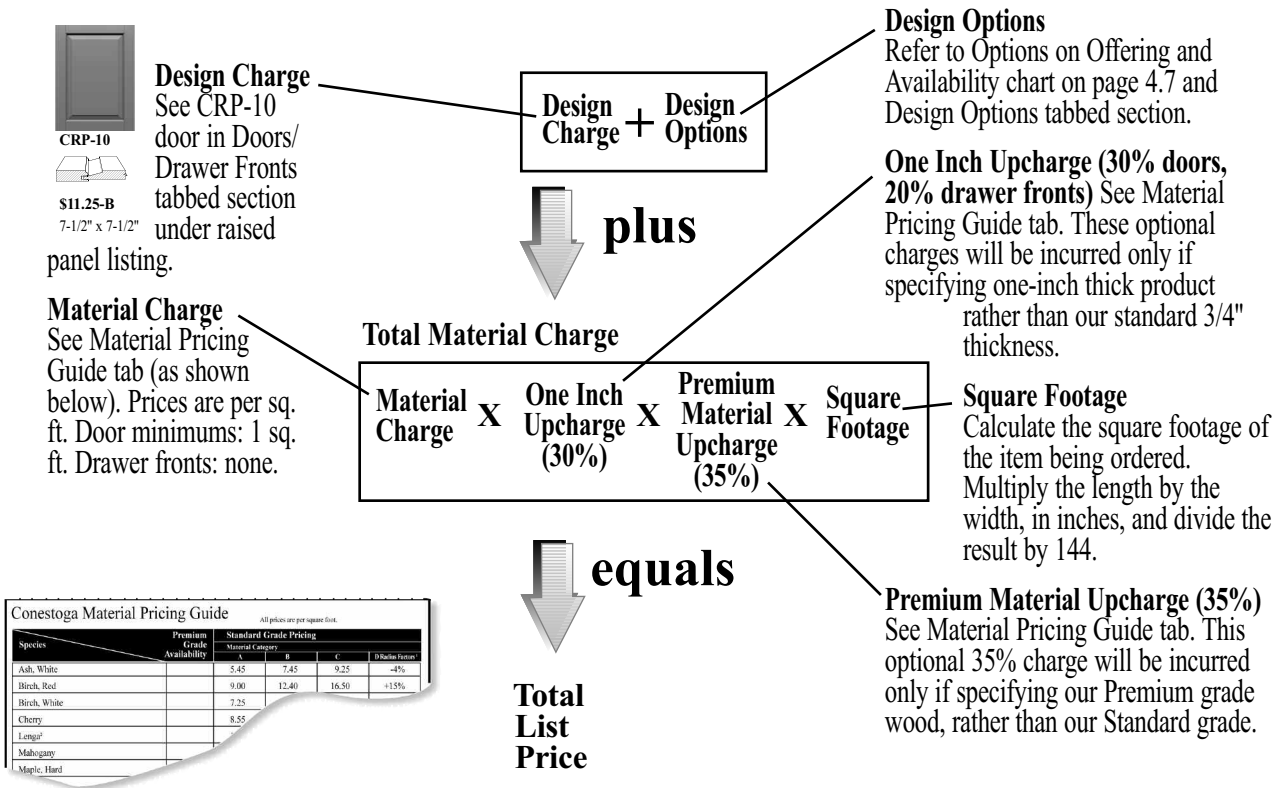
CRP-10

$11.25-B
7-1/2" x 7-1/2"

Design Charge
See CRP-10 door in Doors/ Drawer Fronts tabbed section under raised panel listing.

Design Charge + Design Options

Design Options
Refer to Options on Offering and Availability chart on page 4.7 and Design Options tabbed section.

plus

One Inch Upcharge (30% doors, 20% drawer fronts) See Material Pricing Guide tab. These optional charges will be incurred only if specifying one-inch thick product rather than our standard 3/4" thickness.

Material Charge
See Material Pricing Guide tab (as shown below). Prices are per sq. ft. Door minimums: 1 sq. ft. Drawer fronts: none.

Total Material Charge

Material Charge X One Inch Upcharge (30%) X Premium Material Upcharge (35%) X Square Footage

Square Footage
Calculate the square footage of the item being ordered. Multiply the length by the width, in inches, and divide the result by 144.

equals

Conestoga Material Pricing Guide All prices are per square foot.

| Species | Premium Grade Availability | Standard Grade Pricing Material Category A | B | C | D Radius Factors |
|---|---|---|---|---|---|
| Ash, White | | 5.45 | 7.45 | 9.25 | -4% |
| Birch, Red | | 9.00 | 12.40 | 16.50 | +15% |
| Birch, White | | 7.25 | | | |
| Cherry | | 8.55 | | | |
| Lenga² | | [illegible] | | | |
| Mahogany | | | | | |
| Maple, Hard | | | | | |

Total List Price

Premium Material Upcharge (35%)
See Material Pricing Guide tab. This optional 35% charge will be incurred only if specifying our Premium grade wood, rather than our Standard grade.